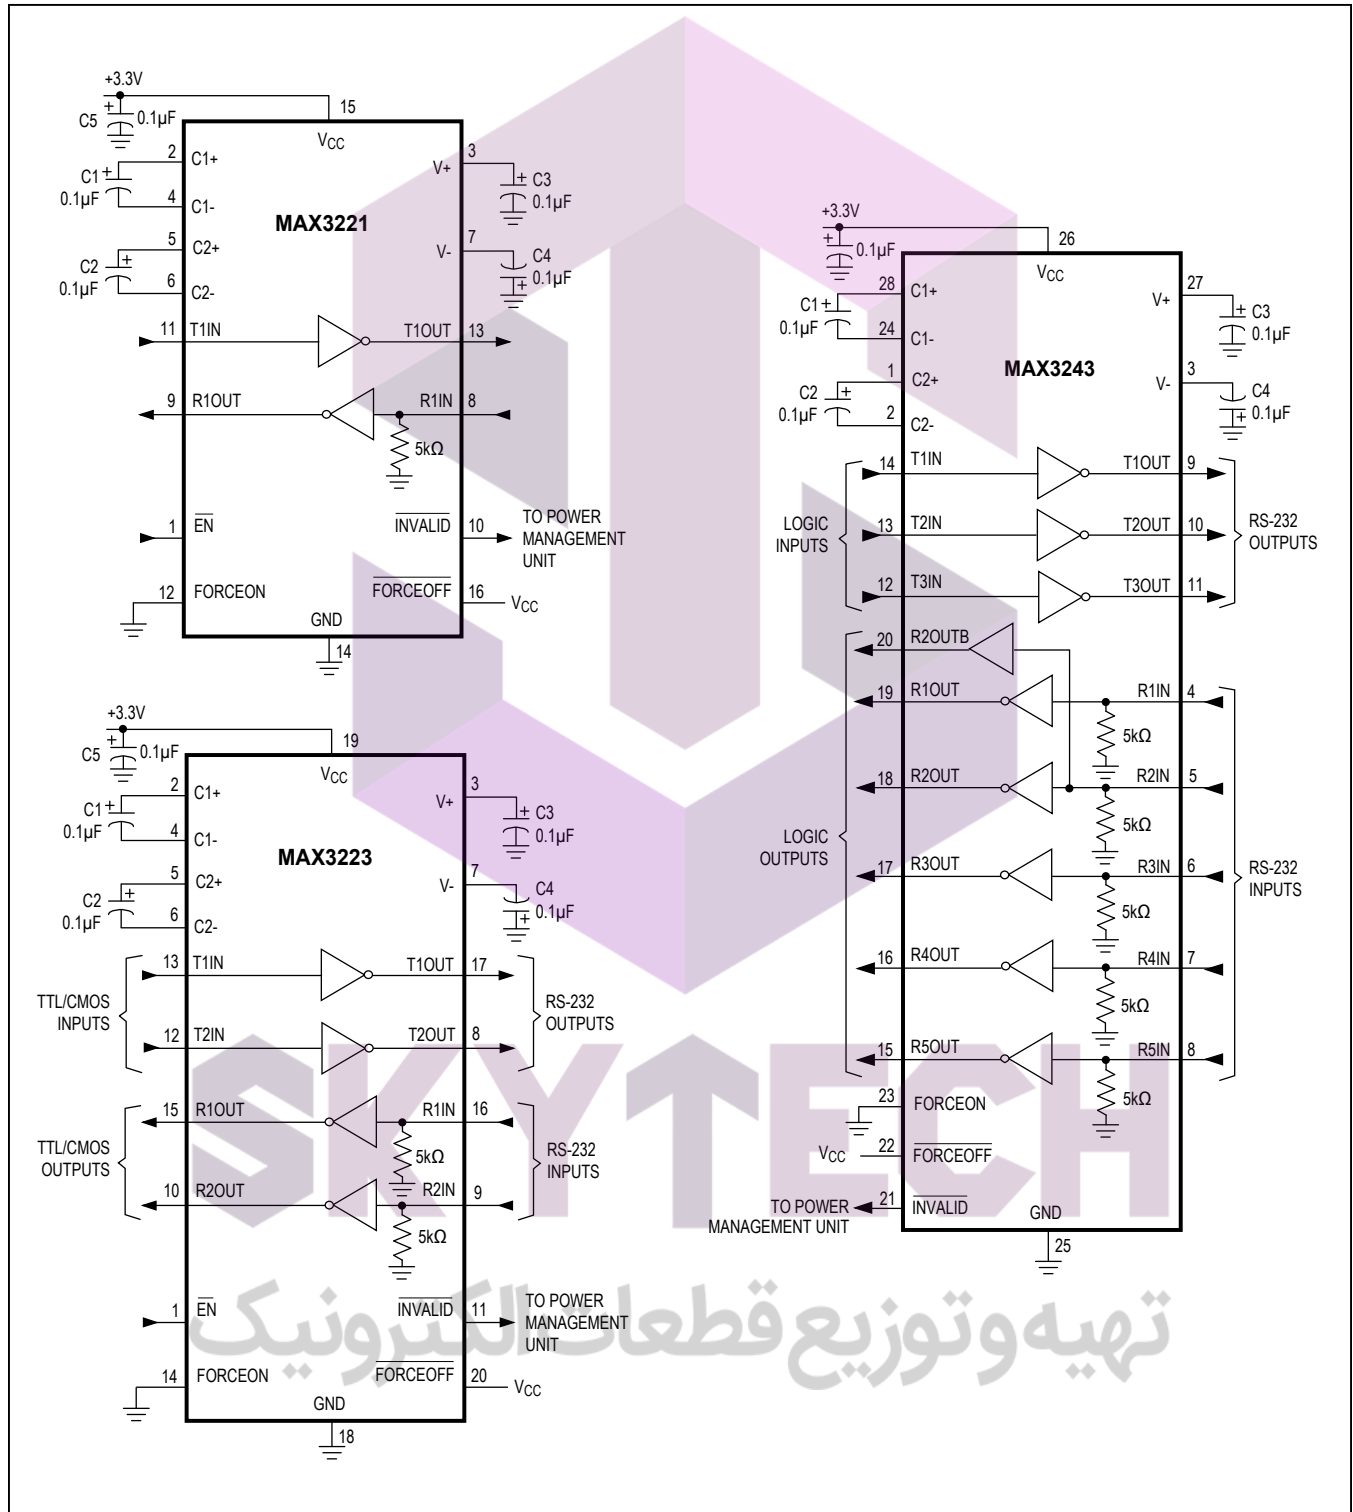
+3.3V
C5 0.1µF
15
$V_{CC}$
C1 0.1µF
2 C1+
4 C1-
MAX3221
C2 0.1µF
5 C2+
6 C2-
V+ 3
C3 0.1µF
V- 7
C4 0.1µF
11 T1IN
T1OUT 13
9 R1OUT
R1IN 8
5kΩ
1 $\overline{EN}$
$\overline{INVALID}$ 10
TO POWER MANAGEMENT UNIT
12 FORCEON
$\overline{FORCEOFF}$ 16 $V_{CC}$
GND
14

+3.3V
0.1µF
26
$V_{CC}$
C1 0.1µF
28 C1+
24 C1-
C2 0.1µF
1 C2+
2 C2-
MAX3243
V+ 27
C3 0.1µF
V- 3
C4 0.1µF
LOGIC INPUTS
14 T1IN
T1OUT 9
13 T2IN
T2OUT 10
12 T3IN
T3OUT 11
RS-232 OUTPUTS
20 R2OUTB
19 R1OUT
R1IN 4
5kΩ
18 R2OUT
R2IN 5
5kΩ
LOGIC OUTPUTS
17 R3OUT
R3IN 6
5kΩ
RS-232 INPUTS
16 R4OUT
R4IN 7
5kΩ
15 R5OUT
R5IN 8
5kΩ
23 FORCEON
$V_{CC}$ 22 $\overline{FORCEOFF}$
TO POWER MANAGEMENT UNIT
21 $\overline{INVALID}$
GND
25

+3.3V
C5 0.1µF
19
$V_{CC}$
C1 0.1µF
2 C1+
4 C1-
MAX3223
C2 0.1µF
5 C2+
6 C2-
V+ 3
C3 0.1µF
V- 7
C4 0.1µF
TTL/CMOS INPUTS
13 T1IN
T1OUT 17
12 T2IN
T2OUT 8
RS-232 OUTPUTS
TTL/CMOS OUTPUTS
15 R1OUT
R1IN 16
5kΩ
10 R2OUT
R2IN 9
5kΩ
RS-232 INPUTS
1 $\overline{EN}$
$\overline{INVALID}$ 11
TO POWER MANAGEMENT UNIT
14 FORCEON
$\overline{FORCEOFF}$ 20 $V_{CC}$
GND
18

SKYTECH
تهیه وتوزیع قطعات الکترونیک